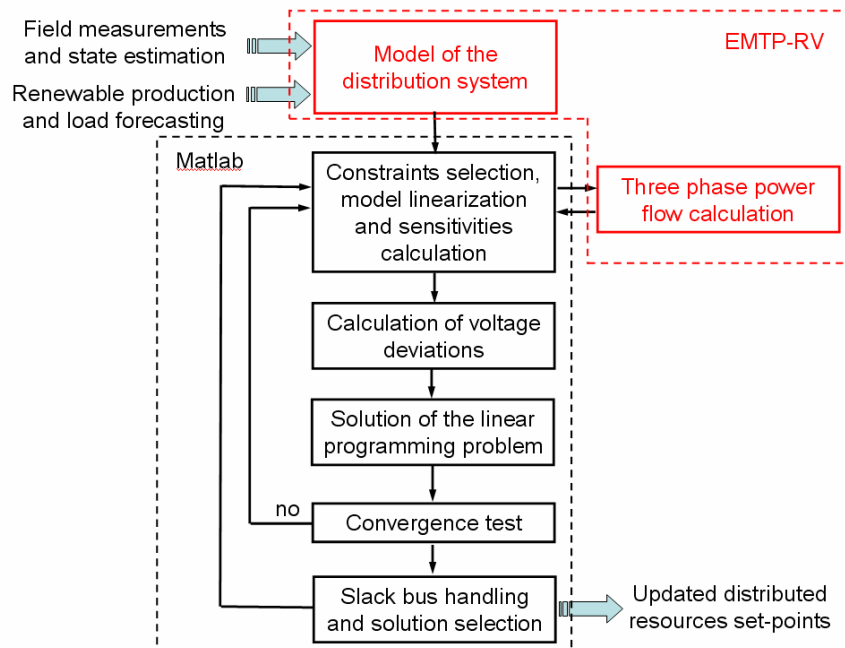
Field measurements and state estimation

Renewable production and load forecasting

Model of the distribution system

EMTP-RV

Matlab

Constraints selection, model linearization and sensitivities calculation

Three phase power flow calculation

Calculation of voltage deviations

Solution of the linear programming problem

no

Convergence test

Slack bus handling and solution selection

Updated distributed resources set-points